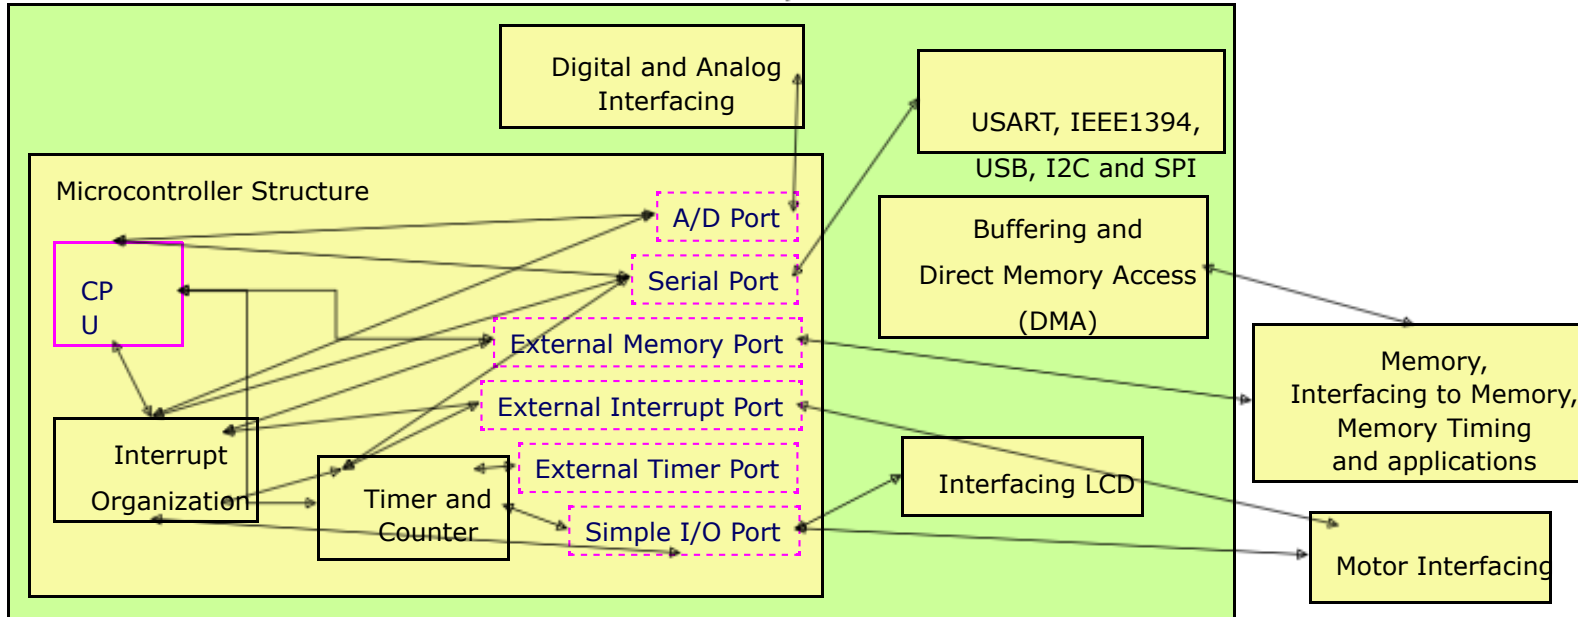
Digital and Analog Interfacing

USART, IEEE1394, USB, I2C and SPI

Microcontroller Structure

A/D Port

CP U

Serial Port

Buffering and Direct Memory Access (DMA)

External Memory Port

Memory, Interfacing to Memory, Memory Timing and applications

External Interrupt Port

Interrupt Organization

External Timer Port

Timer and Counter

Interfacing LCD

Simple I/O Port

Motor Interfacing